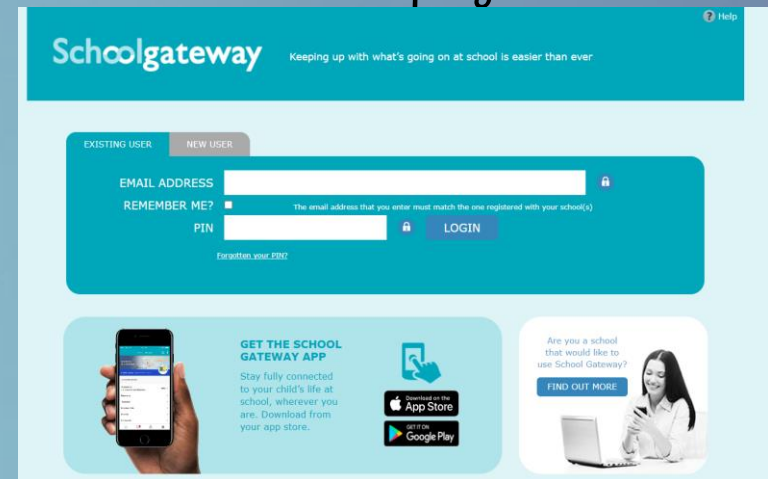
Help

Schoolgateway Keeping up with what's going on at school is easier than ever

EXISTING USER NEW USER

EMAIL ADDRESS

REMEMBER ME? The email address that you enter must match the one registered with your school(s)

PIN LOGIN

Forgotten your PIN?

GET THE SCHOOL GATEWAY APP

Stay fully connected to your child's life at school, wherever you are. Download from your app store.

Download on the App Store

GET IT ON Google Play

Are you a school that would like to use School Gateway?

FIND OUT MORE